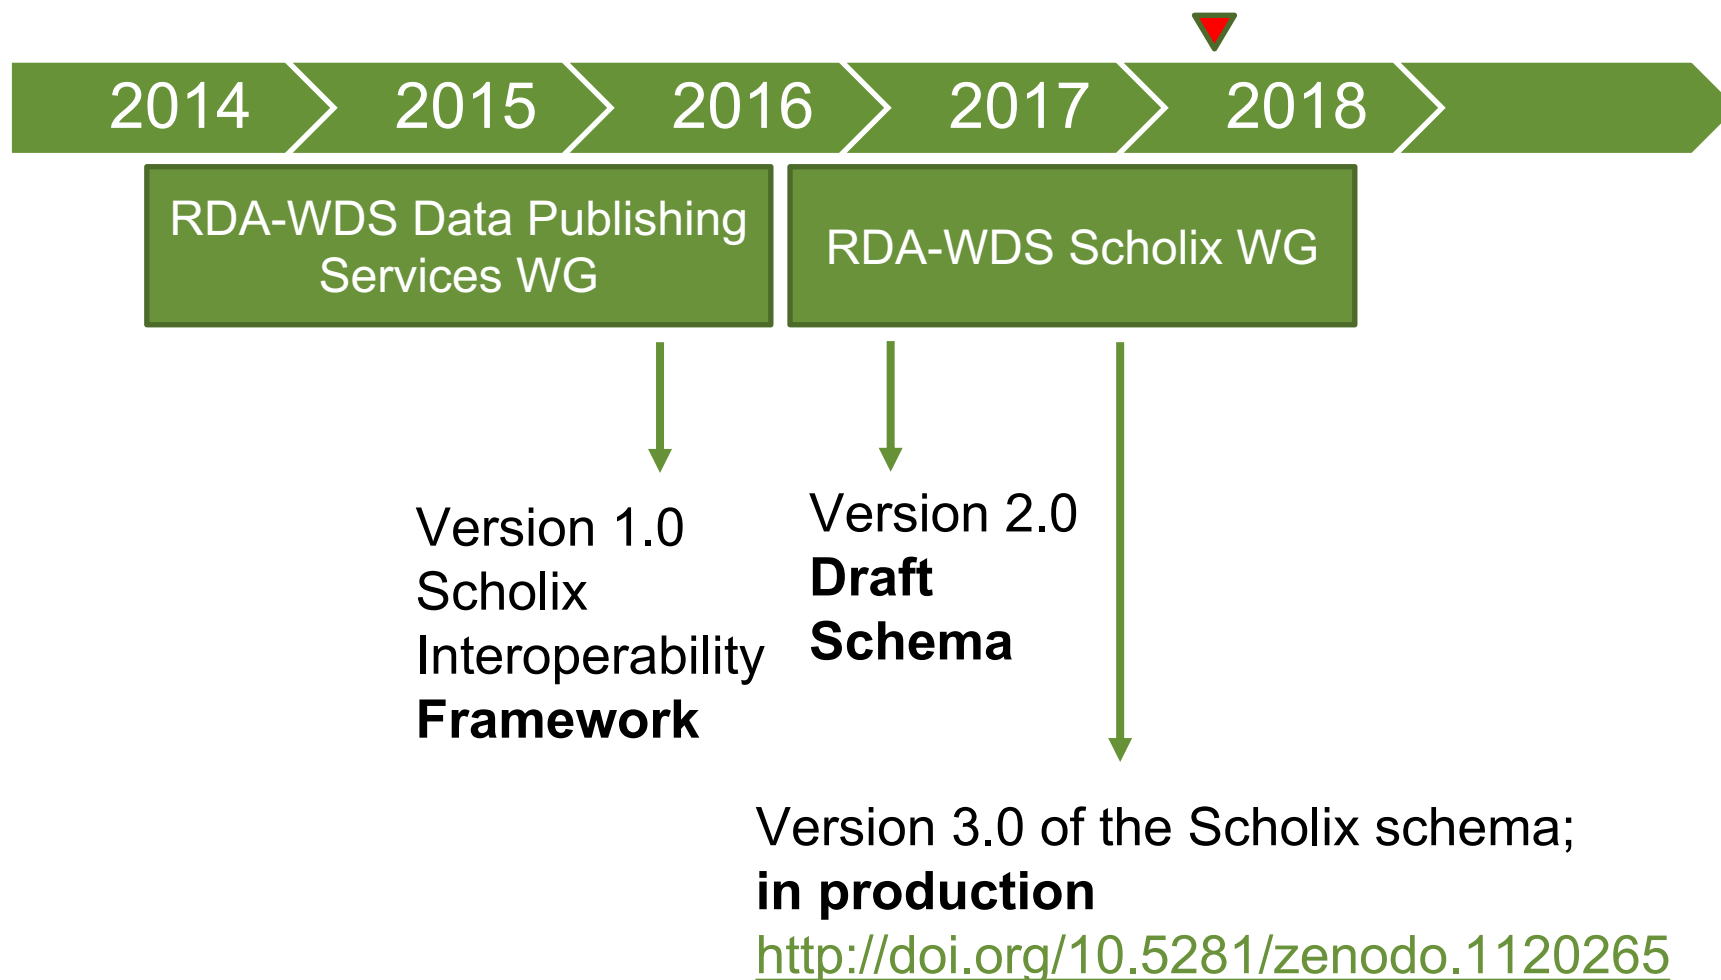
2014 2015 2016 2017 2018

RDA-WDS Data Publishing Services WG

RDA-WDS Scholix WG

Version 1.0
Scholix
Interoperability
**Framework**

Version 2.0
**Draft**
**Schema**

Version 3.0 of the Scholix schema;
**in production**
http://doi.org/10.5281/zenodo.1120265